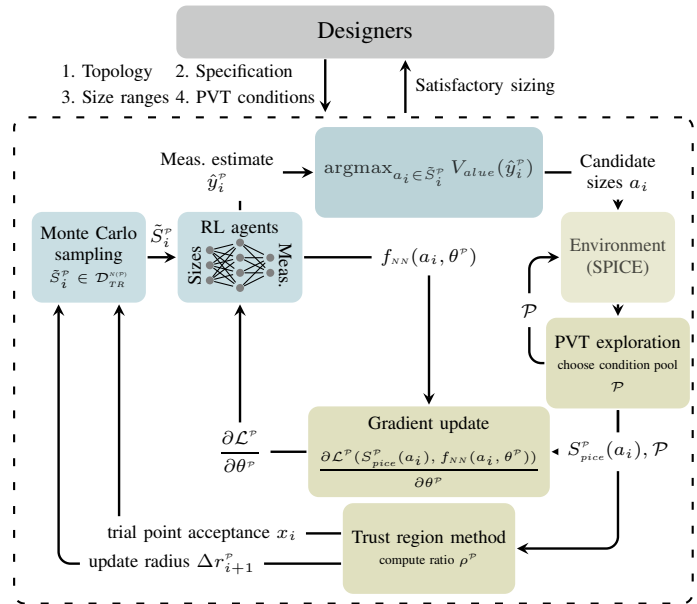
Designers

1. Topology 2. Specification
3. Size ranges 4. PVT conditions

Satisfactory sizing

Meas. estimate $\hat{y}_i^{\mathcal{P}}$

$\text{argmax}_{a_i \in \tilde{S}_i^{\mathcal{P}}} V_{value}(\hat{y}_i^{\mathcal{P}})$

Candidate sizes $a_i$

Monte Carlo sampling $\tilde{S}_i^{\mathcal{P}} \in \mathcal{D}_{TR}^{N(\mathcal{P})}$

$\tilde{S}_i^{\mathcal{P}}$

RL agents

Sizes

Meas.

$f_{NN}(a_i, \theta^{\mathcal{P}})$

Environment (SPICE)

$\mathcal{P}$

PVT exploration
choose condition pool
$\mathcal{P}$

$\frac{\partial \mathcal{L}^{\mathcal{P}}}{\partial \theta^{\mathcal{P}}}$

Gradient update
$\frac{\partial \mathcal{L}^{\mathcal{P}}(S_{pice}^{\mathcal{P}}(a_i), f_{NN}(a_i, \theta^{\mathcal{P}}))}{\partial \theta^{\mathcal{P}}}$

$S_{pice}^{\mathcal{P}}(a_i), \mathcal{P}$

trial point acceptance $x_i$

update radius $\Delta r_{i+1}^{\mathcal{P}}$

Trust region method
compute ratio $\rho^{\mathcal{P}}$